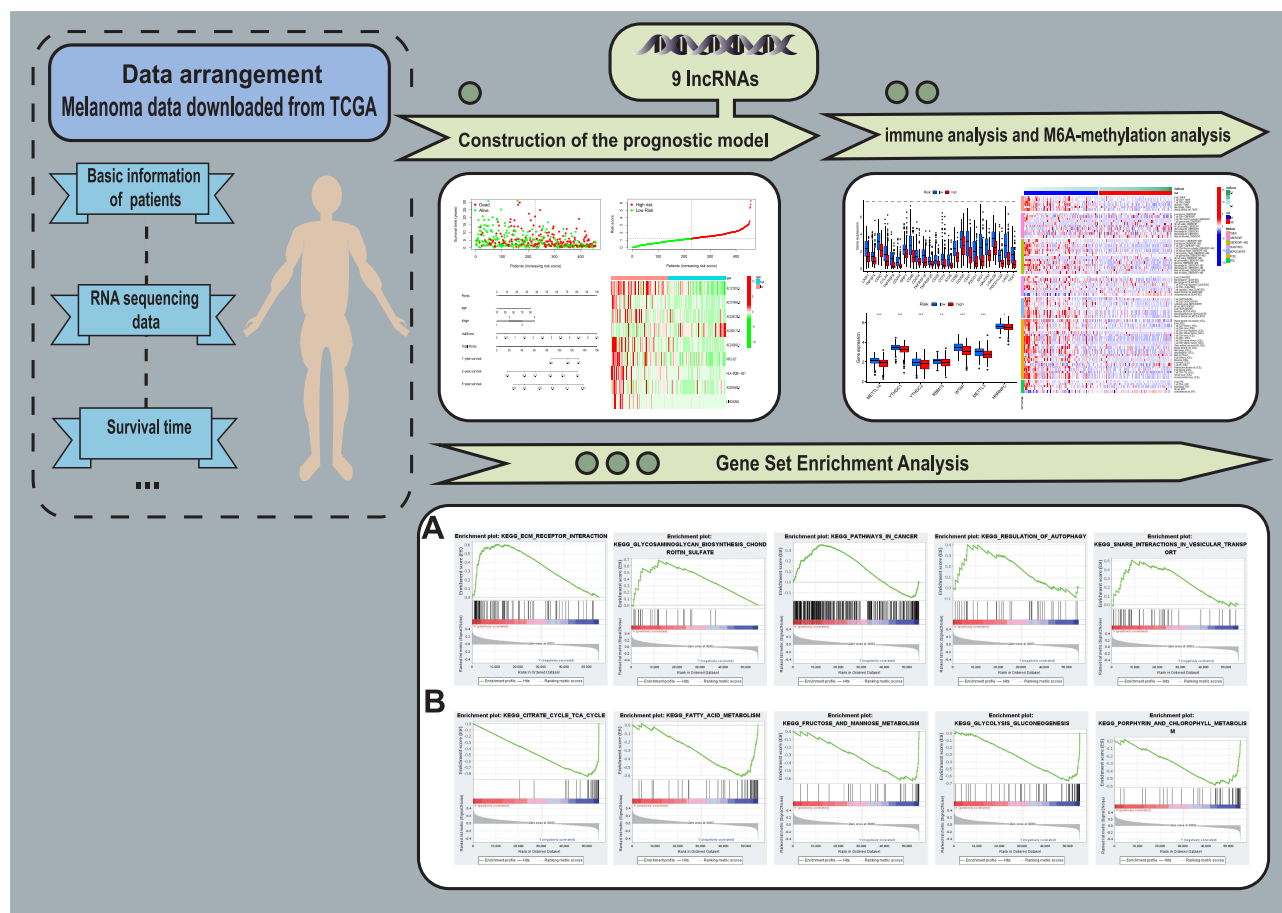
Data arrangement
Melanoma data downloaded from TCGA

9 lncRNAs

Construction of the prognostic model

immune analysis and M6A-methylation analysis

Basic information of patients

RNA sequencing data

Survival time

...

Dead
Alive

High risk
Low Risk

Patients (increasing risk score)

Risk
low
high

Gene Set Enrichment Analysis

A

Enrichment plot: KEGG_ECM_RECEPTOR_INTERACTION

Enrichment plot: KEGG_GLYCOSAMINOGLYCAN_BIOSYNTHESIS_CHONDROITIN_SULFATE

Enrichment plot: KEGG_PATHWAYS_IN_CANCER

Enrichment plot: KEGG_REGULATION_OF_AUTOPHAGY

Enrichment plot: KEGG_SNARE_INTERACTIONS_IN_VESICULAR_TRANSPORT

B

Enrichment plot: KEGG_CITRATE_CYCLE_TCA_CYCLE

Enrichment plot: KEGG_FATTY_ACID_METABOLISM

Enrichment plot: KEGG_FRUCTOSE_AND_MANNOSE_METABOLISM

Enrichment plot: KEGG_GLYCOLYSIS_GLUCONEOGENESIS

Enrichment plot: KEGG_PORPHYRIN_AND_CHLOROPHYLL_METABOLISM